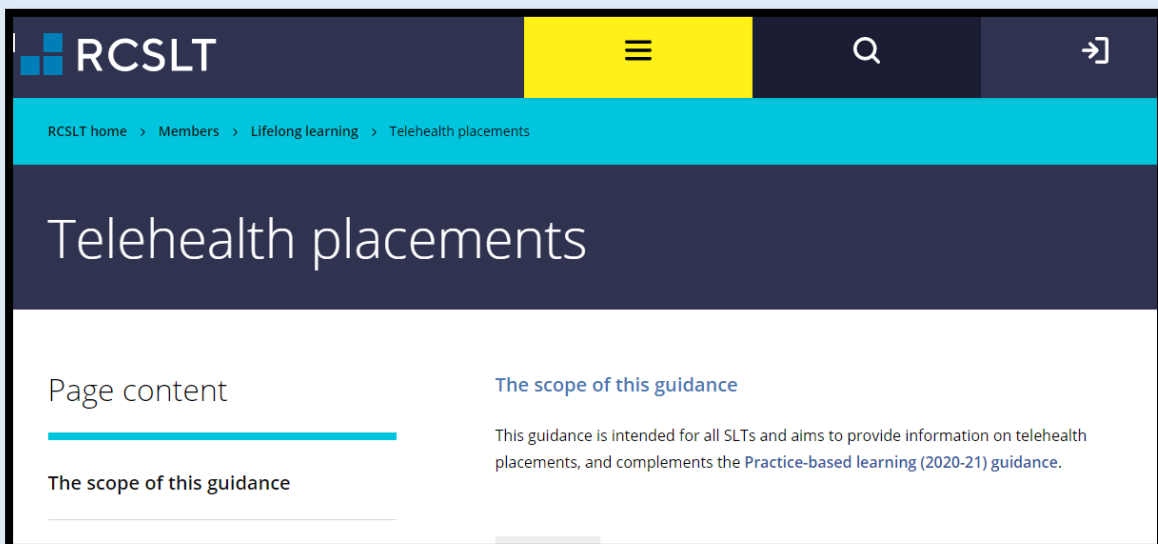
RCSLT

RCSLT home › Members › Lifelong learning › Telehealth placements

Telehealth placements

Page content

The scope of this guidance

The scope of this guidance

This guidance is intended for all SLTs and aims to provide information on telehealth placements, and complements the Practice-based learning (2020-21) guidance.